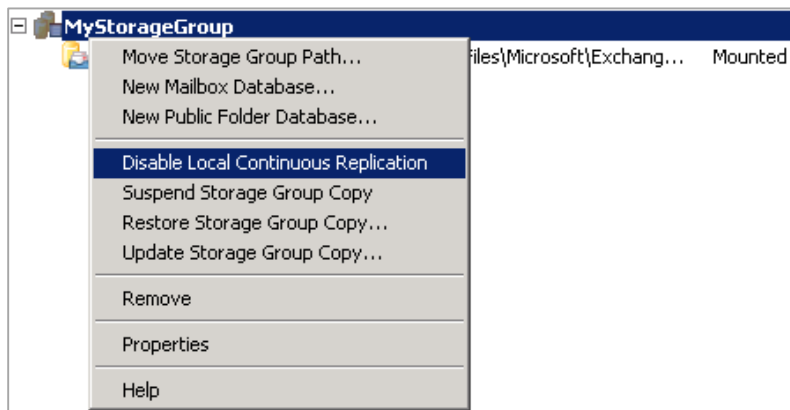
MyStorageGroup

Move Storage Group Path...
New Mailbox Database...
New Public Folder Database...
Disable Local Continuous Replication
Suspend Storage Group Copy
Restore Storage Group Copy...
Update Storage Group Copy...
Remove
Properties
Help

files\Microsoft\Exchang...  Mounted